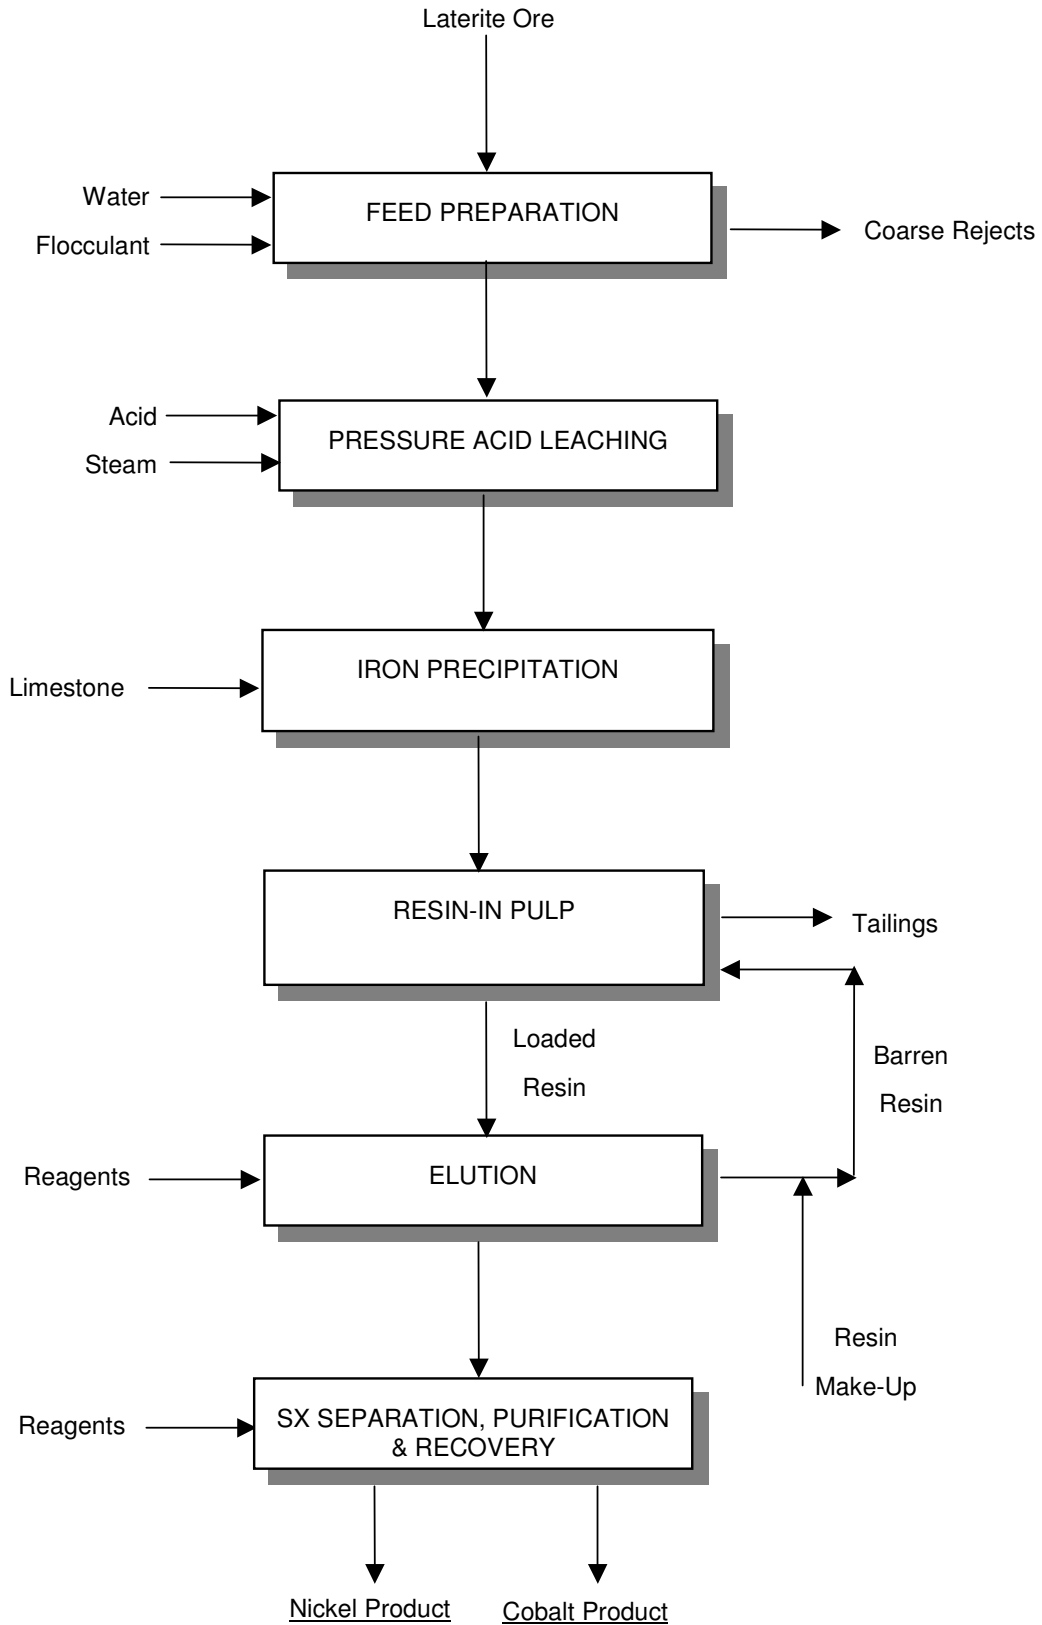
Laterite Ore

Water

Flocculant

FEED PREPARATION

Coarse Rejects

Acid

Steam

PRESSURE ACID LEACHING

Limestone

IRON PRECIPITATION

RESIN-IN PULP

Tailings

Loaded Resin

Barren Resin

Reagents

ELUTION

Resin Make-Up

Reagents

SX SEPARATION, PURIFICATION & RECOVERY

Nickel Product

Cobalt Product